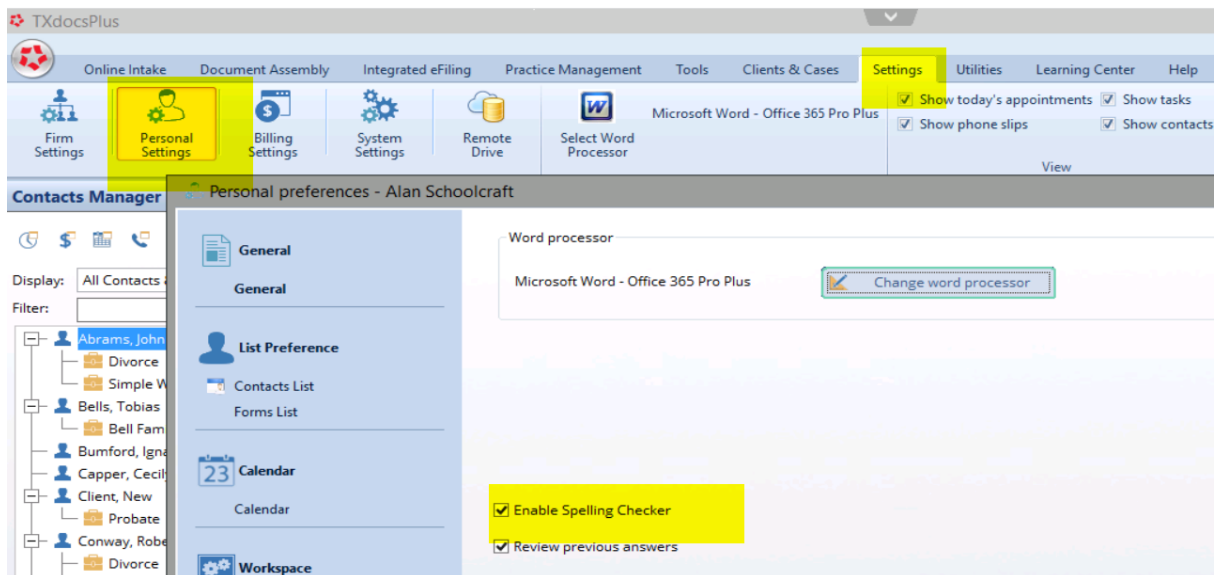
TXdocsPlus

Online Intake | Document Assembly | Integrated eFiling | Practice Management | Tools | Clients & Cases | Settings | Utilities | Learning Center | Help

Firm Settings
Personal Settings
Billing Settings
System Settings
Remote Drive
Select Word Processor
Microsoft Word - Office 365 Pro Plus

Show today's appointments
Show tasks
Show phone slips
Show contacts
View

Contacts Manager
Display: All Contacts
Filter:
Abrams, John
Divorce
Simple W
Bells, Tobias
Bell Fam
Bumford, Igna
Capper, Cecil
Client, New
Probate
Conway, Robe
Divorce

Personal preferences - Alan Schoolcraft

General
General
List Preference
Contacts List
Forms List
23 Calendar
Calendar
Workspace

Word processor
Microsoft Word - Office 365 Pro Plus
Change word processor

Enable Spelling Checker
Review previous answers